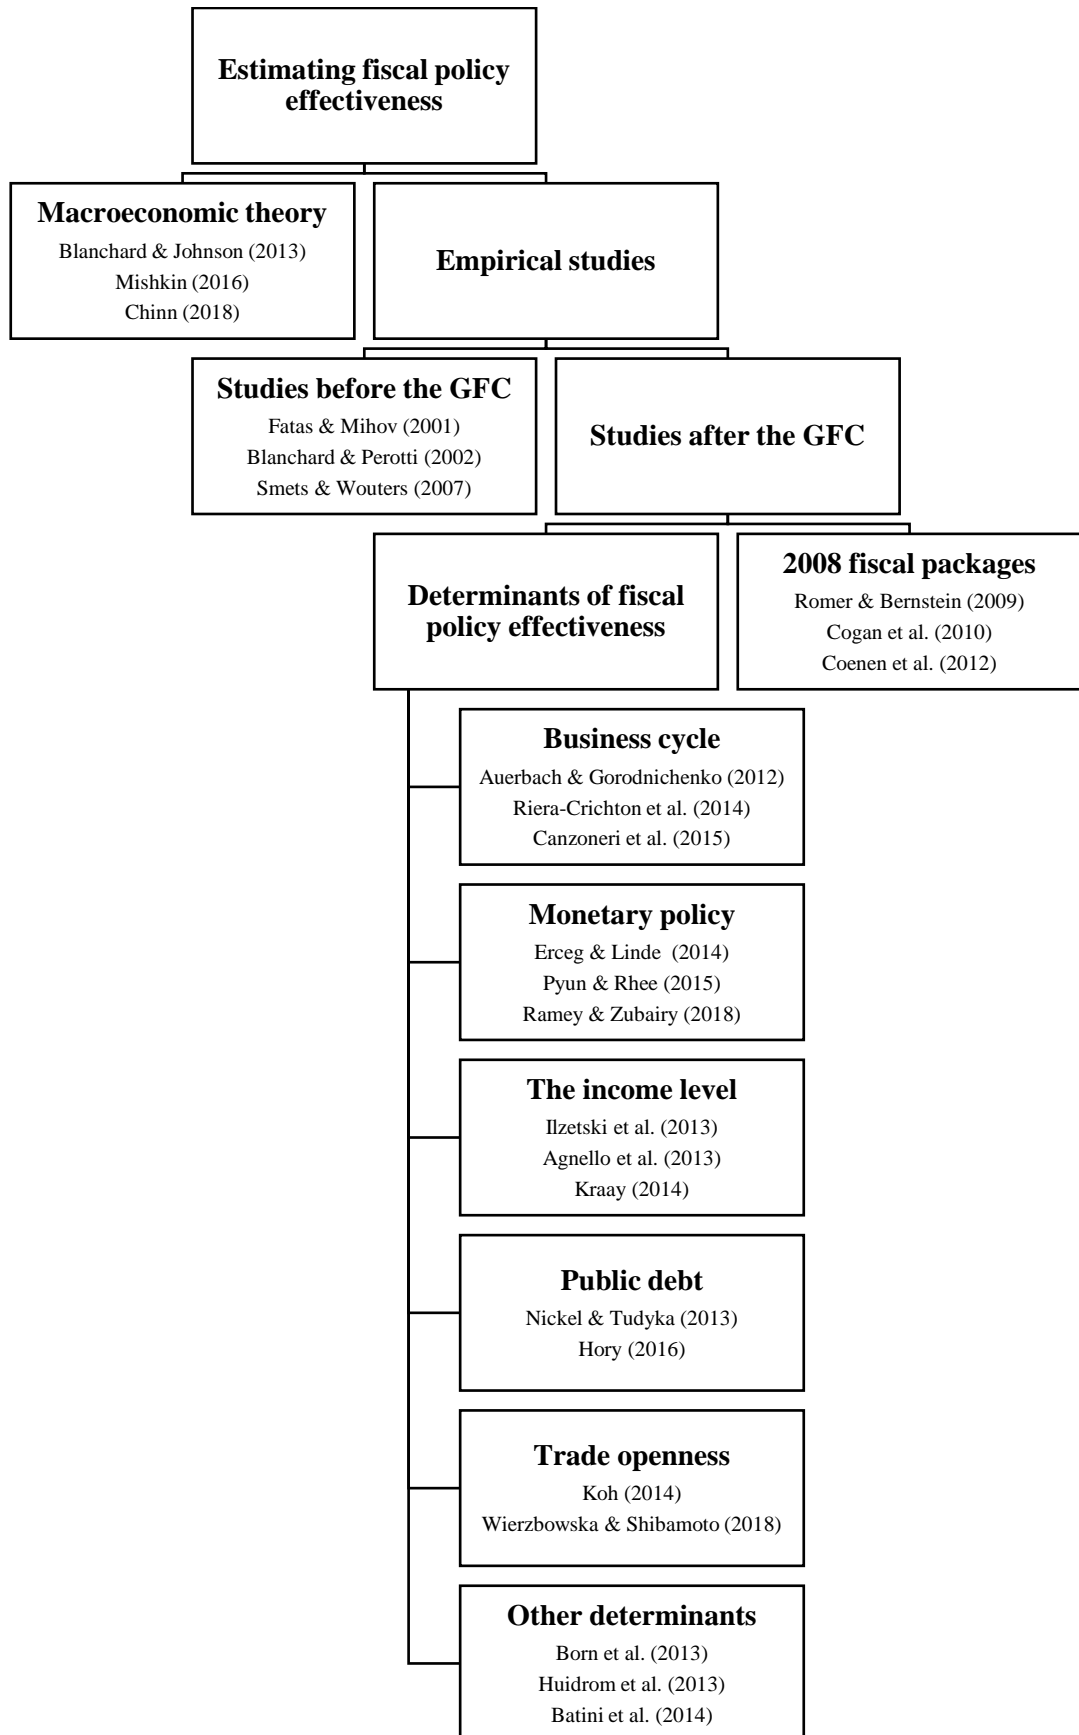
Estimating fiscal policy effectiveness

Macroeconomic theory
Blanchard & Johnson (2013)
Mishkin (2016)
Chinn (2018)

Empirical studies

Studies before the GFC
Fatas & Mihov (2001)
Blanchard & Perotti (2002)
Smets & Wouters (2007)

Studies after the GFC

Determinants of fiscal policy effectiveness

2008 fiscal packages
Romer & Bernstein (2009)
Cogan et al. (2010)
Coenen et al. (2012)

Business cycle
Auerbach & Gorodnichenko (2012)
Riera-Crichton et al. (2014)
Canzoneri et al. (2015)

Monetary policy
Erceg & Linde (2014)
Pyun & Rhee (2015)
Ramey & Zubairy (2018)

The income level
Ilzetski et al. (2013)
Agnello et al. (2013)
Kraay (2014)

Public debt
Nickel & Tudyka (2013)
Hory (2016)

Trade openness
Koh (2014)
Wierzbowska & Shibamoto (2018)

Other determinants
Born et al. (2013)
Huidrom et al. (2013)
Batini et al. (2014)